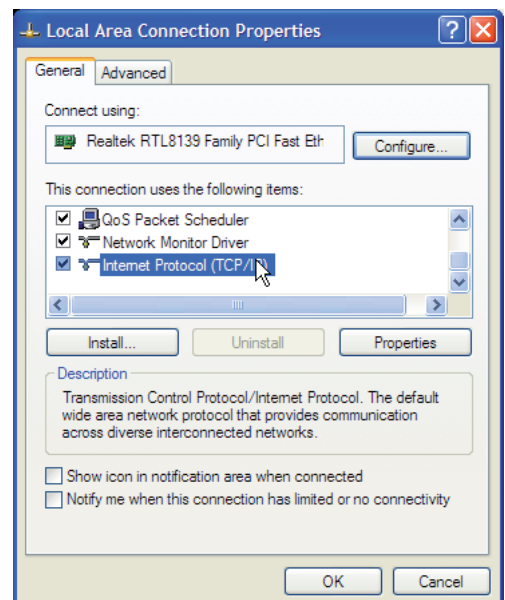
Local Area Connection Properties

General
Advanced

Connect using:

Realtek RTL8139 Family PCI Fast Eth

Configure...

This connection uses the following items:

QoS Packet Scheduler
Network Monitor Driver
Internet Protocol (TCP/I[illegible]

Install...
Uninstall
Properties

Description

Transmission Control Protocol/Internet Protocol. The default wide area network protocol that provides communication across diverse interconnected networks.

Show icon in notification area when connected
Notify me when this connection has limited or no connectivity

OK
Cancel